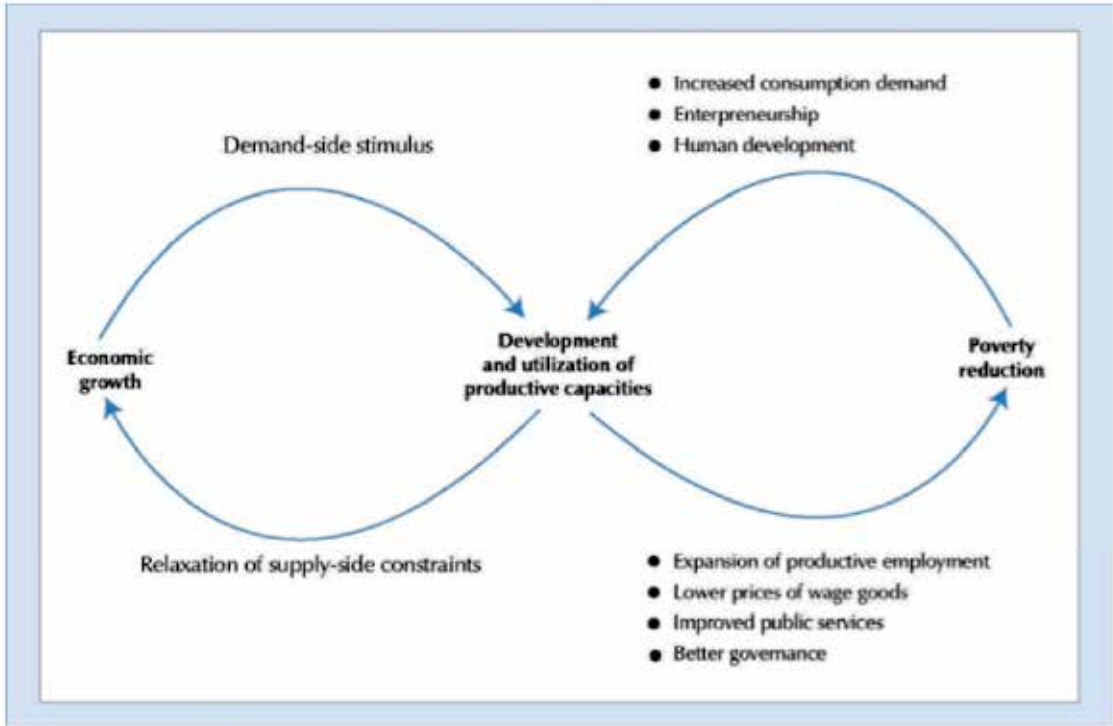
- Increased consumption demand
- Enterpreneurship
- Human development

Demand-side stimulus

Economic growth

Development and utilization of productive capacities

Poverty reduction

Relaxation of supply-side constraints

- Expansion of productive employment
- Lower prices of wage goods
- Improved public services
- Better governance